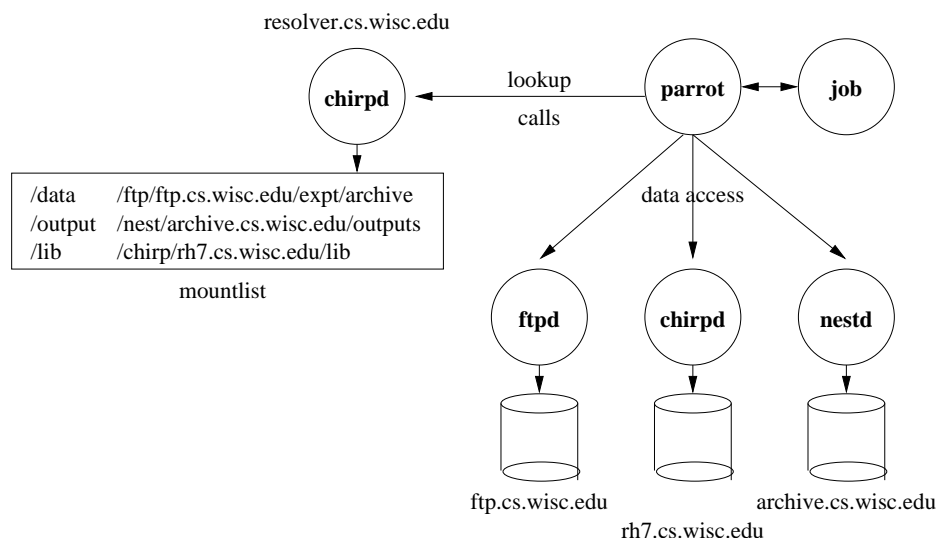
resolver.cs.wisc.edu

chirpd

lookup

calls

parrot

job

| | |
|---|---|
| /data | /ftp/ftp.cs.wisc.edu/expt/archive |
| /output | /nest/archive.cs.wisc.edu/outputs |
| /lib | /chirp/rh7.cs.wisc.edu/lib |

mountlist

data access

ftpd

chirpd

nestd

ftp.cs.wisc.edu

rh7.cs.wisc.edu

archive.cs.wisc.edu